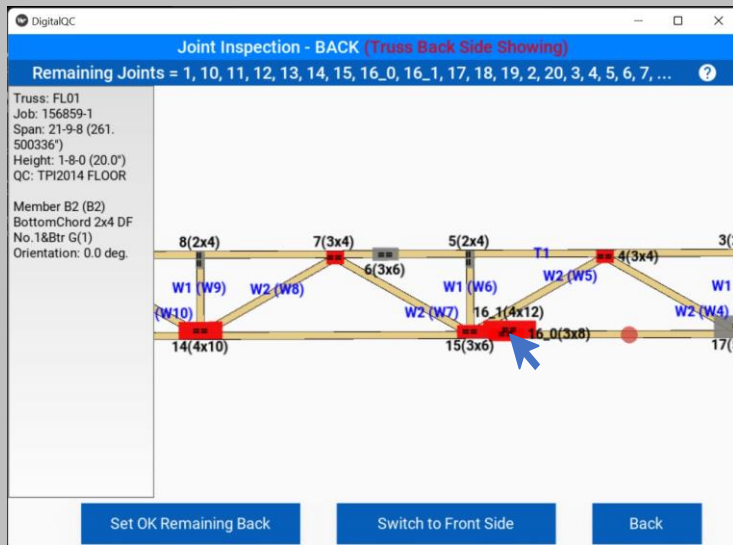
DigitalQC

Joint Inspection - BACK (Truss Back Side Showing)

Remaining Joints = 1, 10, 11, 12, 13, 14, 15, 16_0, 16_1, 17, 18, 19, 2, 20, 3, 4, 5, 6, 7, ... ?

Truss: FL01
Job: 156859-1
Span: 21-9-8 (261.500336")
Height: 1-8-0 (20.0")
QC: TPI2014 FLOOR

Member B2 (B2)
BottomChord 2x4 DF No.1&Btr G(1)
Orientation: 0.0 deg.

8(2x4)
7(3x4)
6(3x6)
5(2x4)
T1
4(3x4)
3(
W1 (W9)
W2 (W8)
W1 (W6)
W2 (W5)
W1
(W10)
W2 (W7)
16_1(4x12)
W2 (W4)
14(4x10)
15(3x6)
16_0(3x8)
17(

Set OK Remaining Back
Switch to Front Side
Back